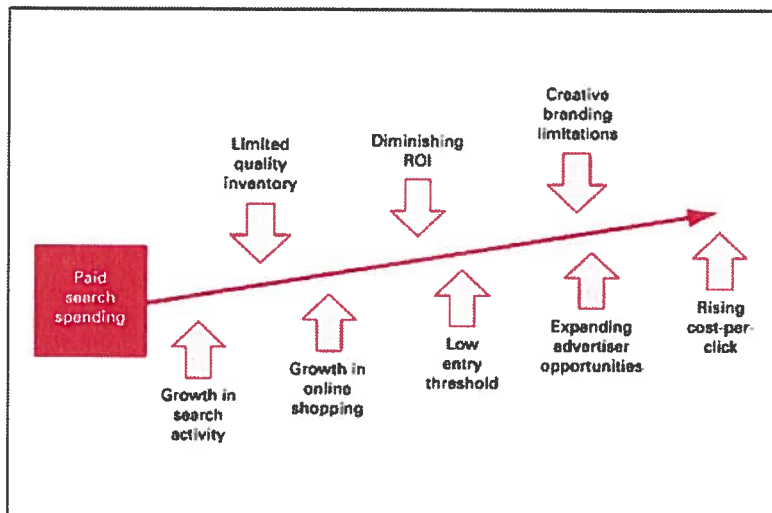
Paid search spending

Limited quality inventory

Diminishing ROI

Creative branding limitations

Growth in search activity

Growth in online shopping

Low entry threshold

Expanding advertiser opportunities

Rising cost-per-click